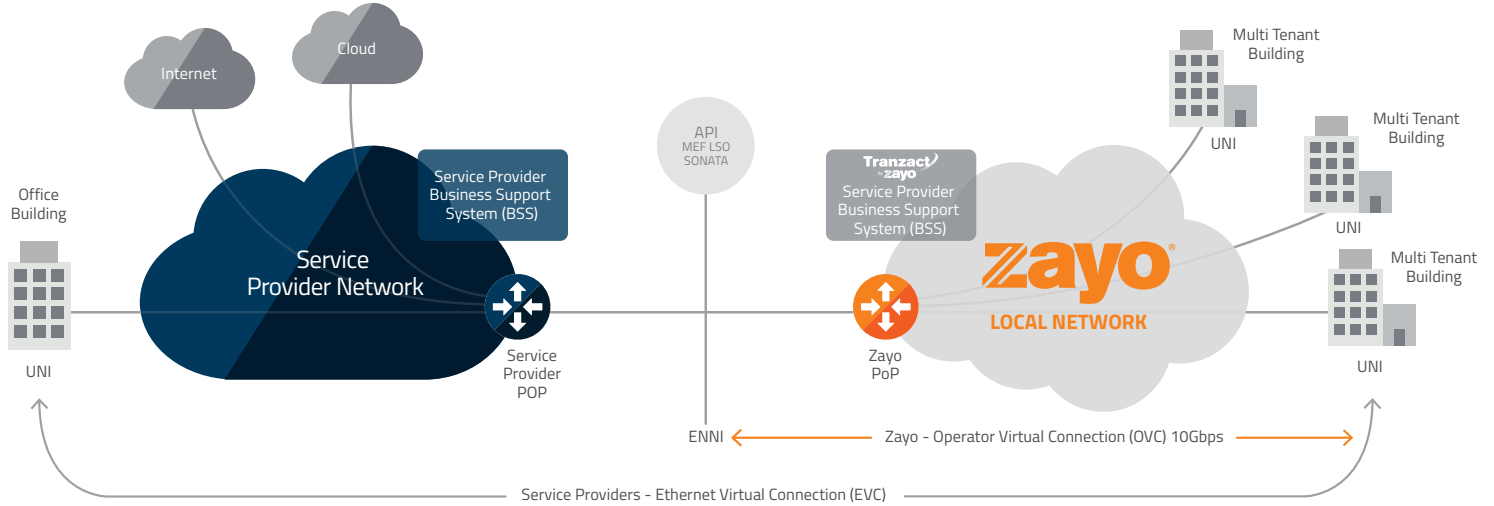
Internet

Cloud

Multi Tenant Building

UNI

Multi Tenant Building

UNI

Multi Tenant Building

UNI

Office Building

UNI

Service Provider Business Support System (BSS)

Service Provider Network

Service Provider POP

API
MEF LSO
SONATA

Tranzact by zayo
Service Provider Business Support System (BSS)

zayo®
LOCAL NETWORK

Zayo PoP

ENNI

Zayo - Operator Virtual Connection (OVC) 10Gbps

Service Providers - Ethernet Virtual Connection (EVC)